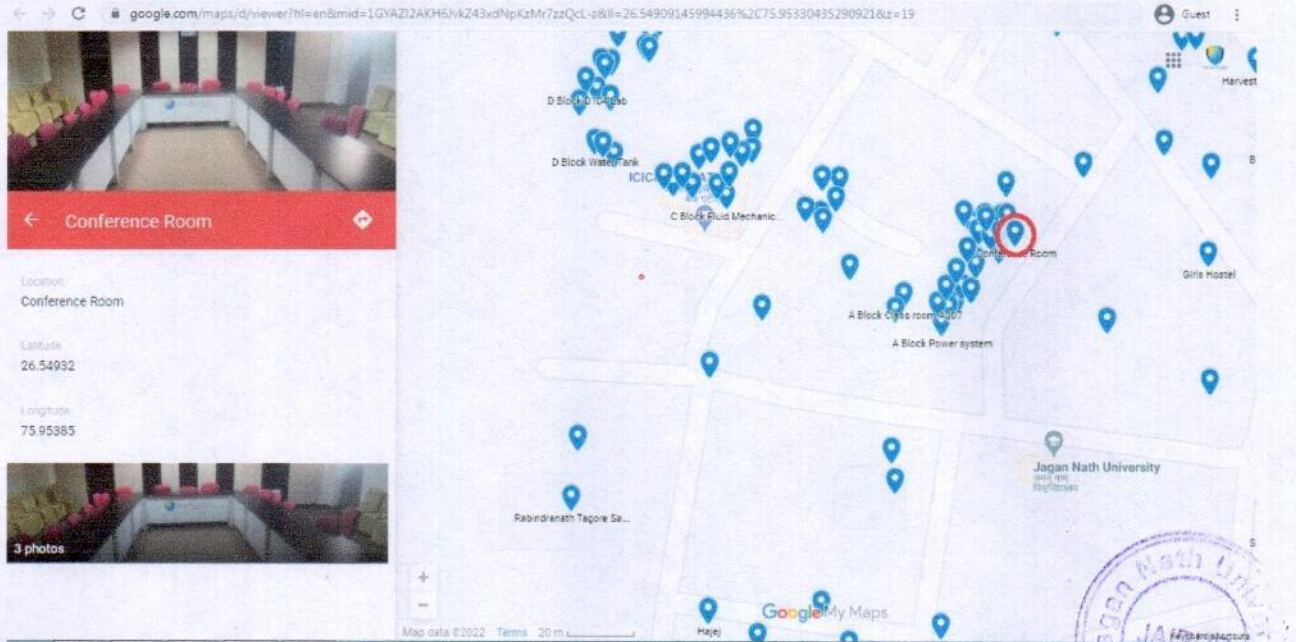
google.com/maps/d/viewer?hl=en&mid=1GYAZI2AKH6JvkZ43xdNpKzMr7zzQcL-z&ll=26.54909145994436%2C75.95330435290921&z=19

Guest

Conference Room

Location
Conference Room

Latitude
26.54932

Longitude
75.95385

3 photos

D Block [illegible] Lab
D Block Water Tank
ICIC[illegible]
C Block Fluid Mechanic...
Conference Room
A Block class room A107
A Block Power system
Girls Hostel
Harvest
Jagan Nath University
Rabindranath Tagore Sa...
Hajej
Google My Maps
Map data ©2022 Terms 20 m

Jagan Nath Univ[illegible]